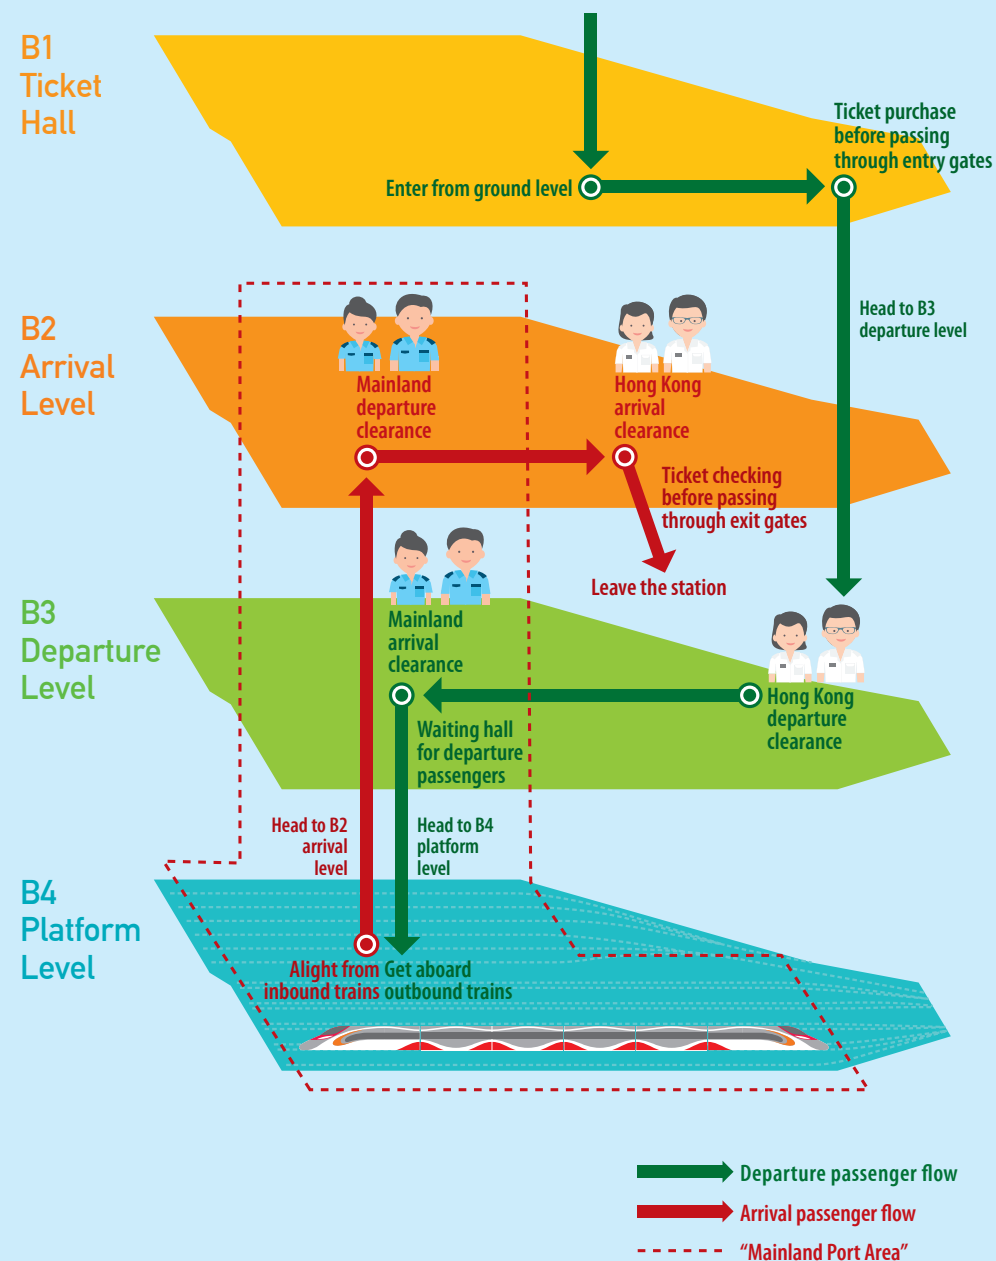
B1
Ticket
Hall

Enter from ground level

Ticket purchase before passing through entry gates

Head to B3 departure level

B2
Arrival
Level

Mainland departure clearance

Hong Kong arrival clearance

Ticket checking before passing through exit gates

Leave the station

B3
Departure
Level

Mainland arrival clearance

Hong Kong departure clearance

Waiting hall for departure passengers

Head to B2 arrival level

Head to B4 platform level

B4
Platform
Level

Alight from inbound trains

Get aboard outbound trains

Departure passenger flow

Arrival passenger flow

"Mainland Port Area"